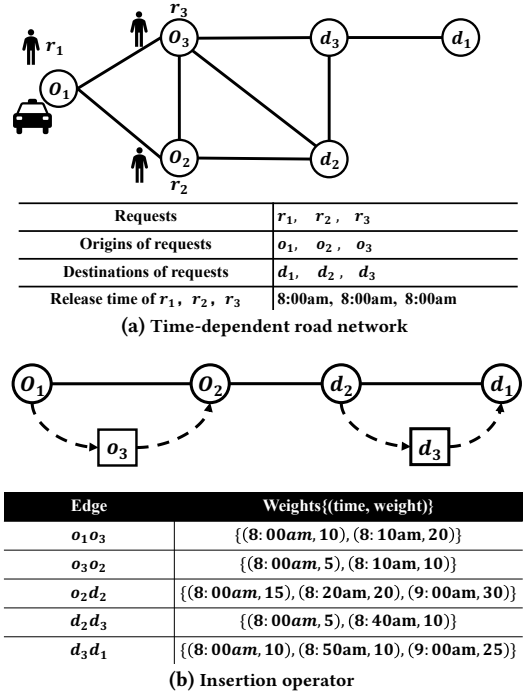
$r_1$ $r_3$ $o_1$ $o_3$ $d_3$ $d_1$ $o_2$ $d_2$ $r_2$

| Requests | $r_1$, $r_2$, $r_3$ |
|---|---|
| Origins of requests | $o_1$, $o_2$, $o_3$ |
| Destinations of requests | $d_1$, $d_2$, $d_3$ |
| Release time of $r_1$, $r_2$, $r_3$ | 8:00am, 8:00am, 8:00am |

(a) Time-dependent road network

$o_1$ $o_2$ $d_2$ $d_1$ $o_3$ $d_3$

| Edge | Weights{(time, weight)} |
|---|---|
| $o_1o_3$ | {(8:00$am$, 10), (8:10am, 20)} |
| $o_3o_2$ | {(8:00$am$, 5), (8:10am, 10)} |
| $o_2d_2$ | {(8:00$am$, 15), (8:20am, 20), (9:00am, 30)} |
| $d_2d_3$ | {(8:00$am$, 5), (8:40am, 10)} |
| $d_3d_1$ | {(8:00$am$, 10), (8:50am, 10), (9:00am, 25)} |

(b) Insertion operator